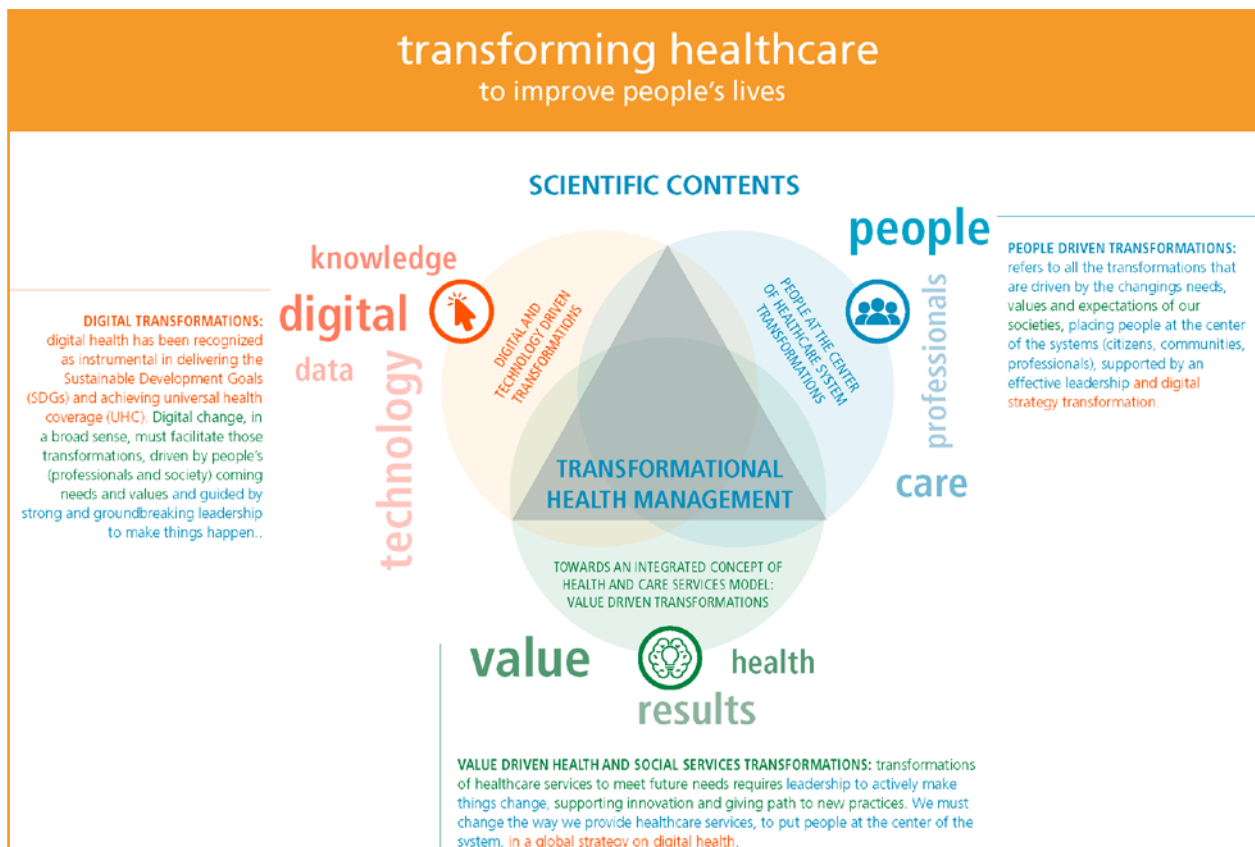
transforming healthcare
to improve people's lives

SCIENTIFIC CONTENTS

knowledge
digital
data
technology

DIGITAL TRANSFORMATIONS: digital health has been recognized as instrumental in delivering the Sustainable Development Goals (SDGs) and achieving universal health coverage (UHC). Digital change, in a broad sense, must facilitate those transformations, driven by people's (professionals and society) coming needs and values and guided by strong and groundbreaking leadership to make things happen..

DIGITAL AND TECHNOLOGY DRIVEN TRANSFORMATIONS

PEOPLE AT THE CENTER OF HEALTHCARE SYSTEM TRANSFORMATIONS

people
professionals
care

PEOPLE DRIVEN TRANSFORMATIONS: refers to all the transformations that are driven by the changings needs, values and expectations of our societies, placing people at the center of the systems (citizens, communities, professionals), supported by an effective leadership and digital strategy transformation.

TRANSFORMATIONAL HEALTH MANAGEMENT

TOWARDS AN INTEGRATED CONCEPT OF HEALTH AND CARE SERVICES MODEL: VALUE DRIVEN TRANSFORMATIONS

value
health
results

VALUE DRIVEN HEALTH AND SOCIAL SERVICES TRANSFORMATIONS: transformations of healthcare services to meet future needs requires leadership to actively make things change, supporting innovation and giving path to new practices. We must change the way we provide healthcare services, to put people at the center of the system, in a global strategy on digital health.